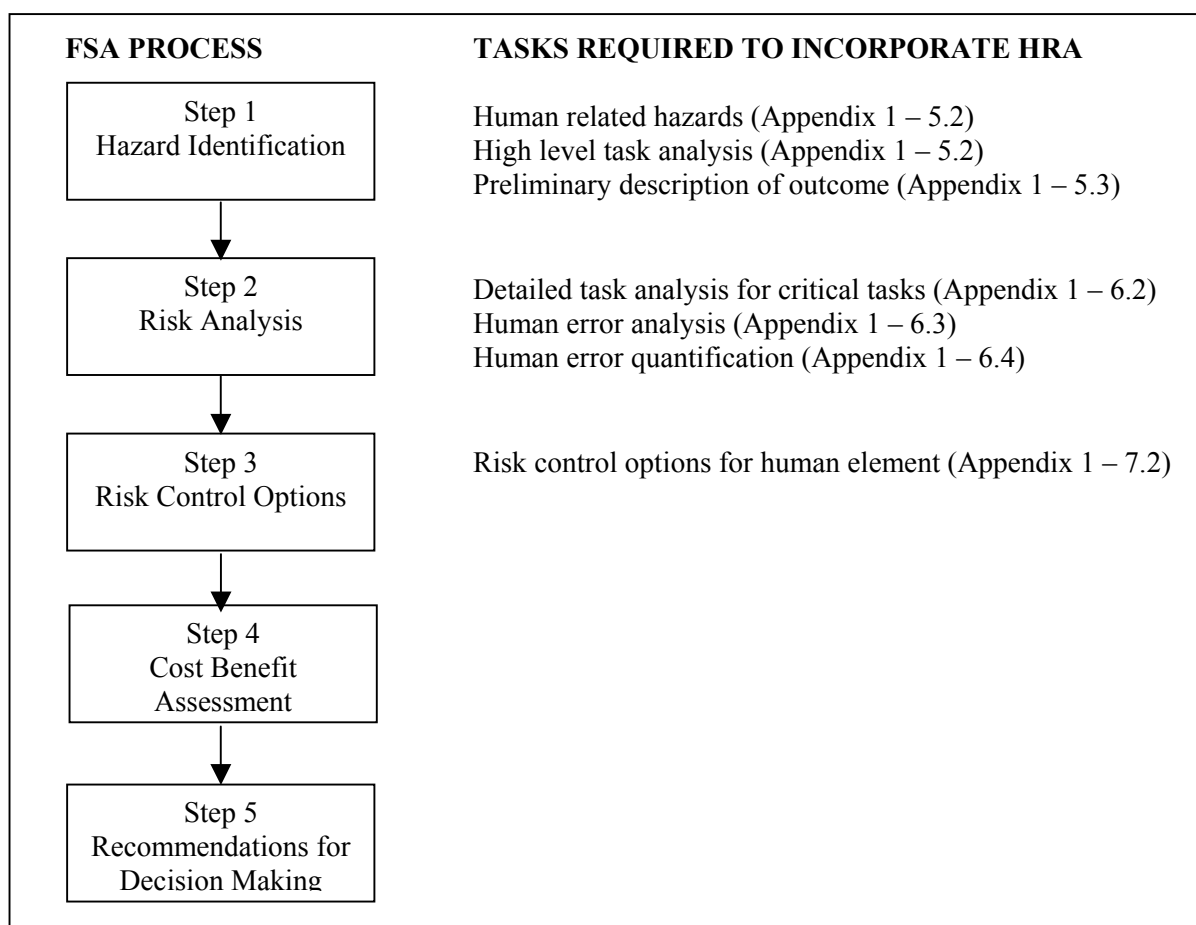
FSA PROCESS

TASKS REQUIRED TO INCORPORATE HRA

Step 1
Hazard Identification

Human related hazards (Appendix 1 – 5.2)
High level task analysis (Appendix 1 – 5.2)
Preliminary description of outcome (Appendix 1 – 5.3)

Step 2
Risk Analysis

Detailed task analysis for critical tasks (Appendix 1 – 6.2)
Human error analysis (Appendix 1 – 6.3)
Human error quantification (Appendix 1 – 6.4)

Step 3
Risk Control Options

Risk control options for human element (Appendix 1 – 7.2)

Step 4
Cost Benefit Assessment

Step 5
Recommendations for Decision Making